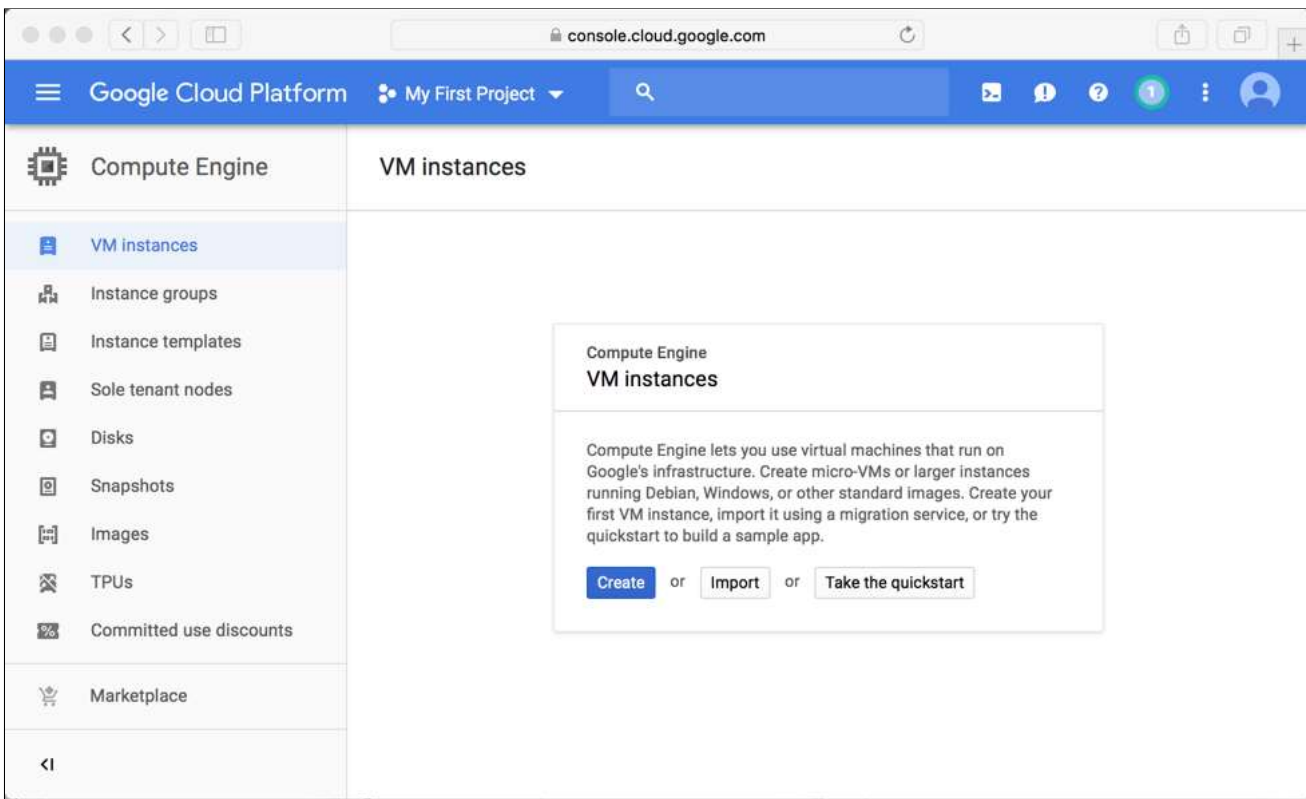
console.cloud.google.com

Google Cloud Platform

My First Project

1

Compute Engine

VM instances

VM instances

Instance groups

Instance templates

Sole tenant nodes

Disks

Snapshots

Images

TPUs

Committed use discounts

Marketplace

<I

Compute Engine

VM instances

Compute Engine lets you use virtual machines that run on Google's infrastructure. Create micro-VMs or larger instances running Debian, Windows, or other standard images. Create your first VM instance, import it using a migration service, or try the quickstart to build a sample app.

Create or Import or Take the quickstart